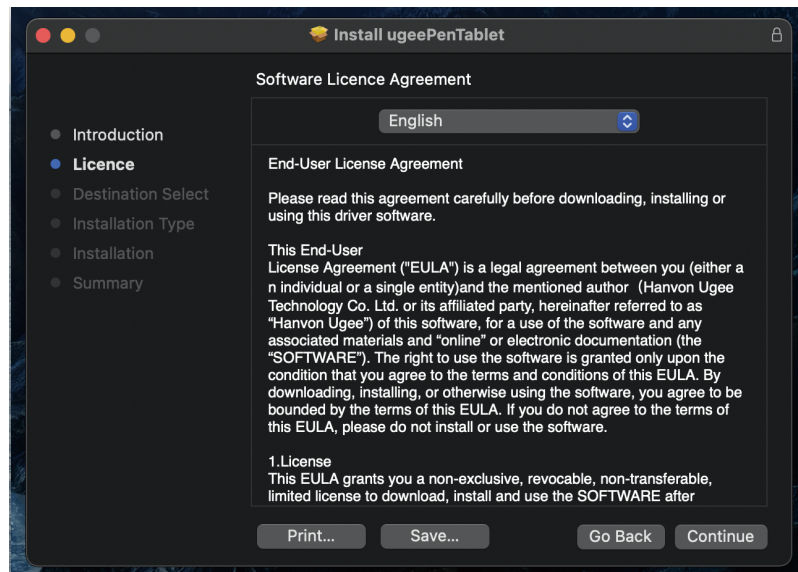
Install ugeePenTablet

Software Licence Agreement

Introduction
Licence
Destination Select
Installation Type
Installation
Summary

English

End-User License Agreement

Please read this agreement carefully before downloading, installing or using this driver software.

This End-User
License Agreement ("EULA") is a legal agreement between you (either a n individual or a single entity)and the mentioned author（Hanvon Ugee Technology Co. Ltd. or its affiliated party, hereinafter referred to as “Hanvon Ugee") of this software, for a use of the software and any associated materials and "online" or electronic documentation (the “SOFTWARE"). The right to use the software is granted only upon the condition that you agree to the terms and conditions of this EULA. By downloading, installing, or otherwise using the software, you agree to be bounded by the terms of this EULA. If you do not agree to the terms of this EULA, please do not install or use the software.

1.License
This EULA grants you a non-exclusive, revocable, non-transferable, limited license to download, install and use the SOFTWARE after

Print...
Save...
Go Back
Continue